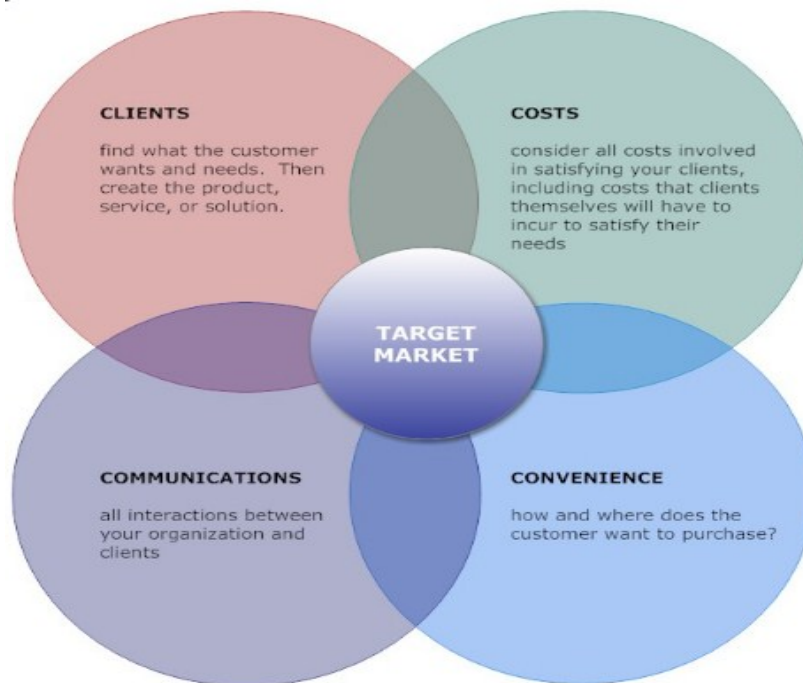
CLIENTS

find what the customer wants and needs. Then create the product, service, or solution.

COSTS

consider all costs involved in satisfying your clients, including costs that clients themselves will have to incur to satisfy their needs

TARGET MARKET

COMMUNICATIONS

all interactions between your organization and clients

CONVENIENCE

how and where does the customer want to purchase?